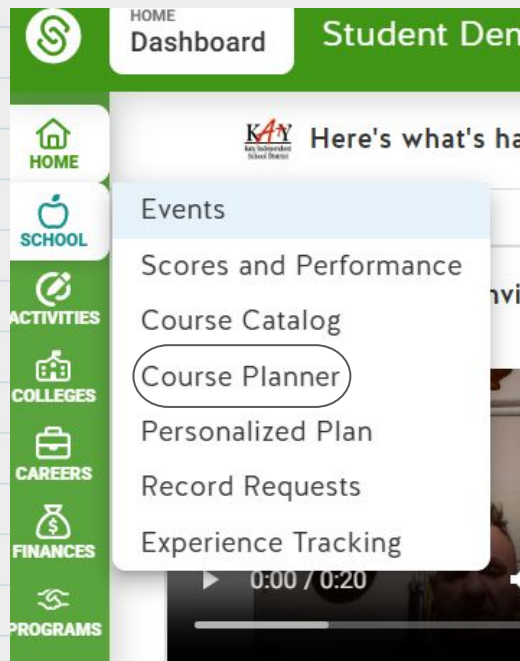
HOME
Dashboard

Student Den

HOME

SCHOOL

ACTIVITIES

COLLEGES

CAREERS

FINANCES

PROGRAMS

KATY
Katy Independent School District

Here's what's ha

Events
Scores and Performance
Course Catalog
Course Planner
Personalized Plan
Record Requests
Experience Tracking

nvi

0:00 / 0:20